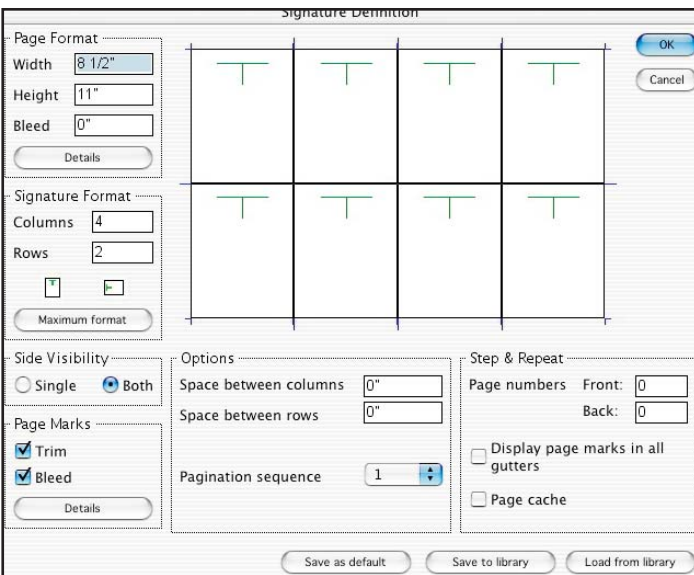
Signature Definition

Page Format
Width 8 1/2"
Height 11"
Bleed 0"
Details

Signature Format
Columns 4
Rows 2
Maximum format

OK
Cancel

Side Visibility
Single
Both

Page Marks
Trim
Bleed
Details

Options
Space between columns 0"
Space between rows 0"
Pagination sequence 1

Step & Repeat
Page numbers Front: 0
Back: 0
Display page marks in all gutters
Page cache

Save as default
Save to library
Load from library